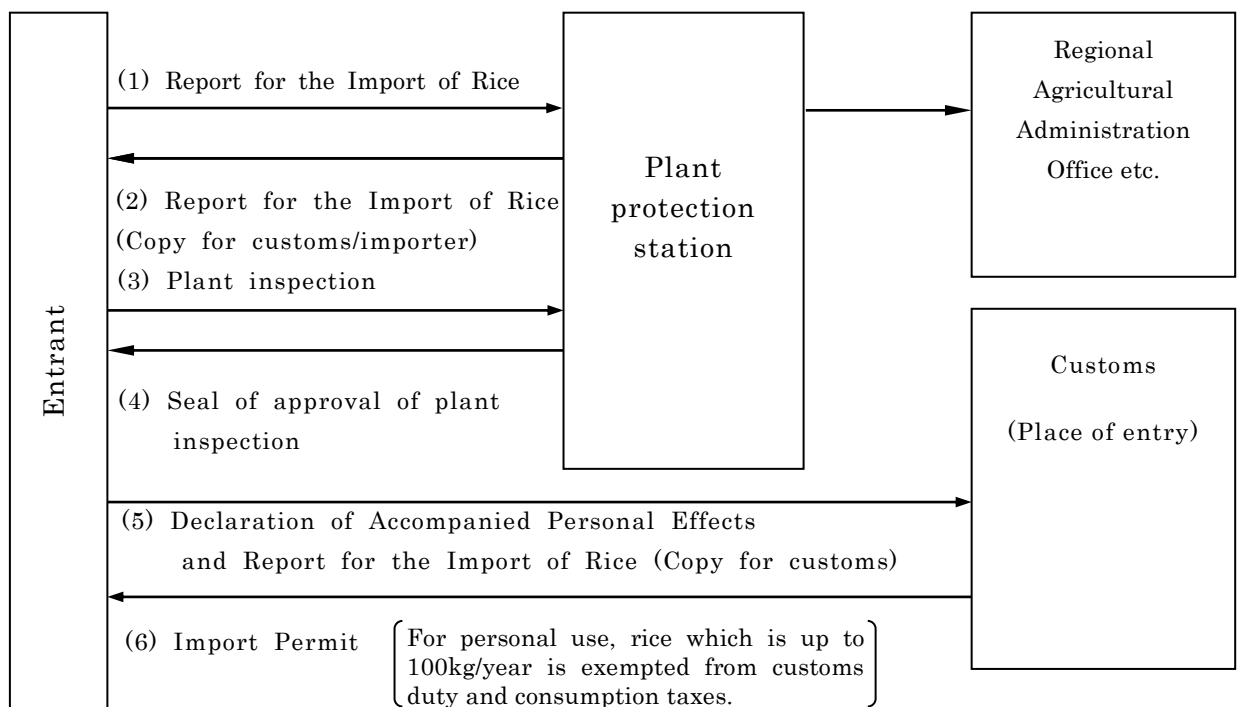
Entrant

(1) Report for the Import of Rice

(2) Report for the Import of Rice (Copy for customs/importer)

(3) Plant inspection

(4) Seal of approval of plant inspection

Plant protection station

Regional Agricultural Administration Office etc.

Customs

(Place of entry)

(5) Declaration of Accompanied Personal Effects and Report for the Import of Rice (Copy for customs)

(6) Import Permit

For personal use, rice which is up to 100kg/year is exempted from customs duty and consumption taxes.